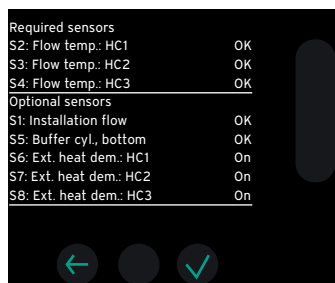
Required sensors

| | |
|---|---|
| S2: Flow temp.: HC1 | OK |
| S3: Flow temp.: HC2 | OK |
| S4: Flow temp.: HC3 | OK |

Optional sensors

| | |
|---|---|
| S1: Installation flow | OK |
| S5: Buffer cyl., bottom | OK |
| S6: Ext. heat dem.: HC1 | On |
| S7: Ext. heat dem.: HC2 | On |
| S8: Ext. heat dem.: HC3 | On |